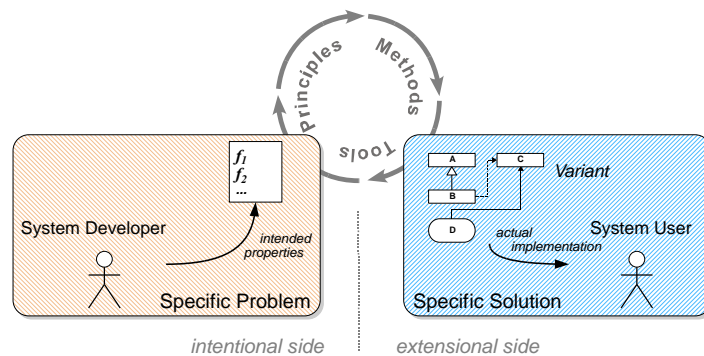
Principles

Methods

Tools

$f_1$
$f_2$
...

System Developer

intended properties

Specific Problem

A

C

B

D

Variant

actual implementation

System User

Specific Solution

intentional side

extensional side